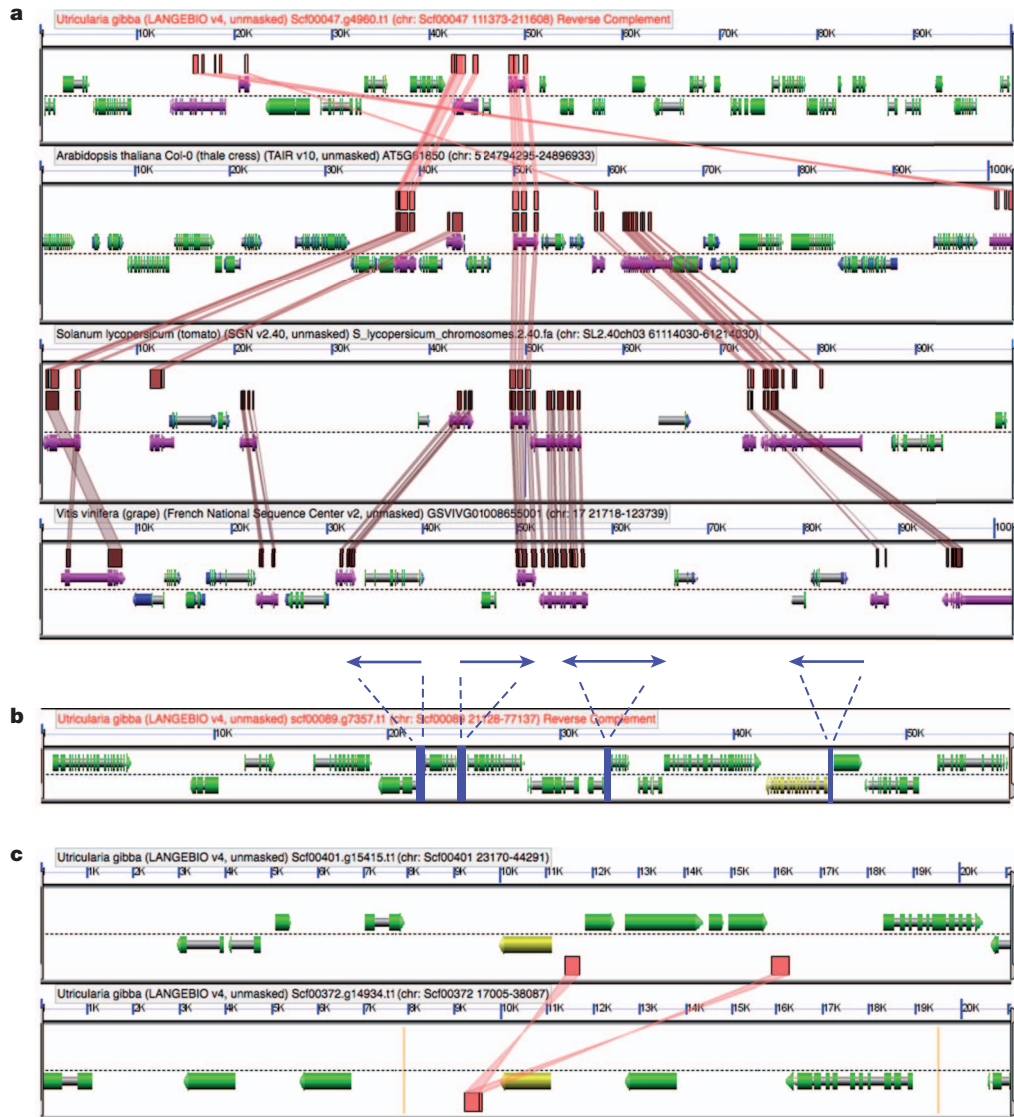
a

Utricularia gibba (LANGEBIO v4, unmasked) Scf00047.g4960.t1 (chr: Scf00047 111373-211608) Reverse Complement

10K 20K 30K 40K 50K 60K 70K 80K 90K

Arabidopsis thaliana Col-0 (thale cress) (TAIR v10, unmasked) AT5G61850 (chr: 5 24794295-24896933)

10K 20K 30K 40K 50K 60K 70K 80K 90K 100K

Solanum lycopersicum (tomato) (SGN v2.40, unmasked) S_lycopersicum_chromosomes.2.40.fa (chr: SL2.40ch03 61114030-61214030)

10K 20K 30K 40K 50K 60K 70K 80K 90K

Vitis vinifera (grape) (French National Sequence Center v2, unmasked) GSVIVG01008655001 (chr: 17 21718-123739)

10K 20K 30K 40K 50K 60K 70K 80K 90K 100K

b

Utricularia gibba (LANGEBIO v4, unmasked) scf00089.g7357.t1 (chr: Scf00089 21128-77137) Reverse Complement

10K 20K 30K 40K 50K

c

Utricularia gibba (LANGEBIO v4, unmasked) Scf00401.g15415.t1 (chr: Scf00401 23170-44291)

1K 2K 3K 4K 5K 6K 7K 8K 9K 10K 11K 12K 13K 14K 15K 16K 17K 18K 19K 20K

Utricularia gibba (LANGEBIO v4, unmasked) Scf00372.g14934.t1 (chr: Scf00372 17005-38087)

1K 2K 3K 4K 5K 6K 7K 8K 9K 10K 11K 12K 13K 14K 15K 16K 17K 18K 19K 20K